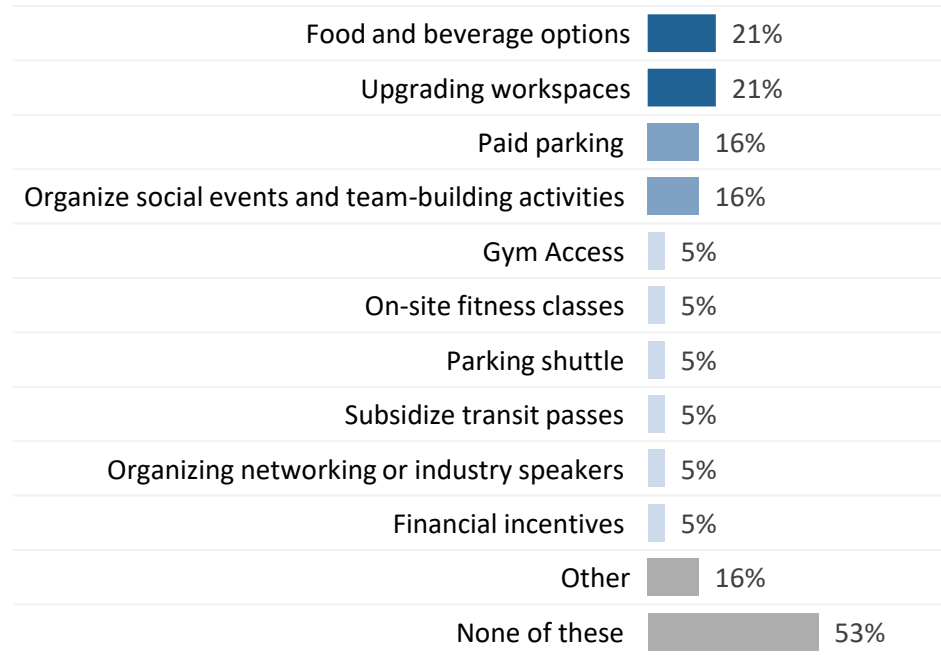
Food and beverage options 21%
Upgrading workspaces 21%
Paid parking 16%
Organize social events and team-building activities 16%
Gym Access 5%
On-site fitness classes 5%
Parking shuttle 5%
Subsidize transit passes 5%
Organizing networking or industry speakers 5%
Financial incentives 5%
Other 16%
None of these 53%